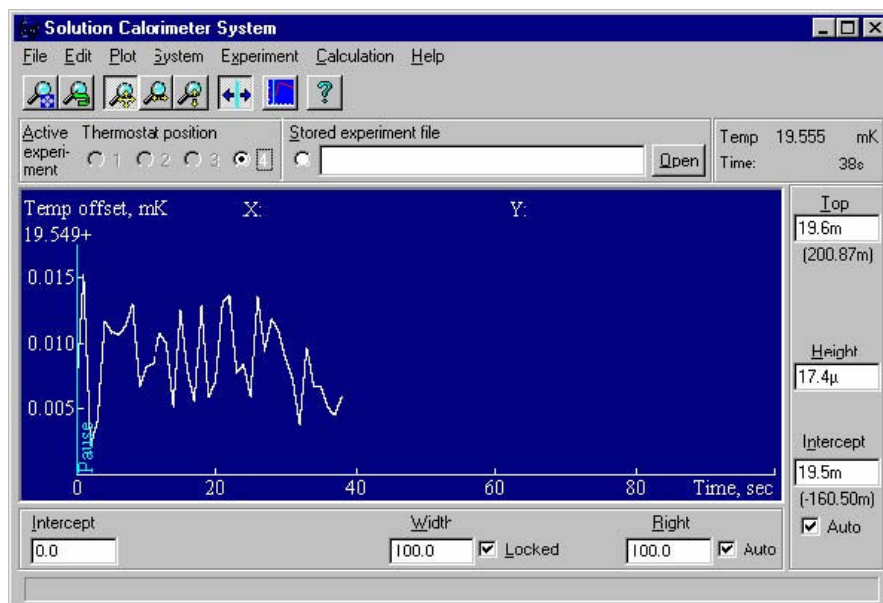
Solution Calorimeter System

File Edit Plot System Experiment Calculation Help

Active experiment
Thermostat position
1 2 3 4
Stored experiment file
Open
Temp 19.555 mK
Time: 38s

Temp offset, mK X: Y:
19.549+
0.015
0.010
0.005
Pause
0 20 40 60 80 Time, sec

Top
19.6m
(200.87m)
Height
17.4μ
Intercept
19.5m
(-160.50m)
Auto

Intercept
0.0
Width
100.0
Locked
Right
100.0
Auto